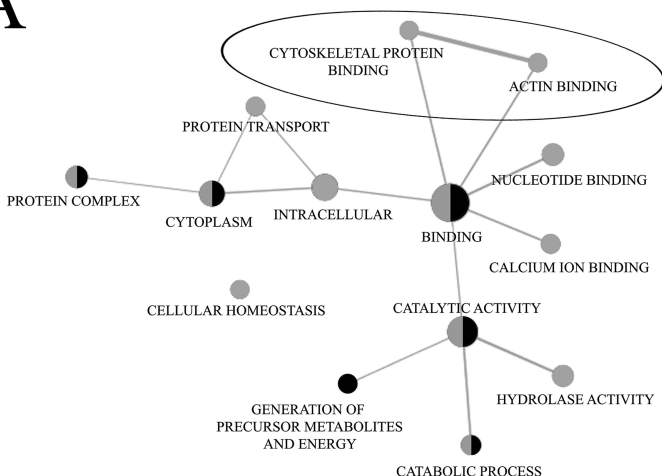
A

CYTOSKELETAL PROTEIN BINDING

ACTIN BINDING

PROTEIN TRANSPORT

NUCLEOTIDE BINDING

PROTEIN COMPLEX

CYTOPLASM

INTRACELLULAR

BINDING

CALCIUM ION BINDING

CELLULAR HOMEOSTASIS

CATALYTIC ACTIVITY

GENERATION OF PRECURSOR METABOLITES AND ENERGY

HYDROLASE ACTIVITY

CATABOLIC PROCESS